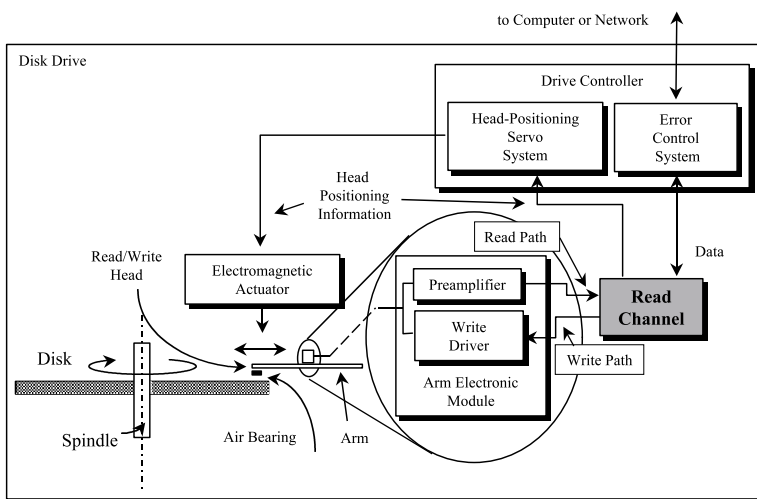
to Computer or Network

Disk Drive

Drive Controller

Head-Positioning Servo System

Error Control System

Head Positioning Information

Read Path

Data

Read/Write Head

Electromagnetic Actuator

Preamplifier

Read Channel

Write Driver

Write Path

Disk

Arm Electronic Module

Spindle

Air Bearing

Arm